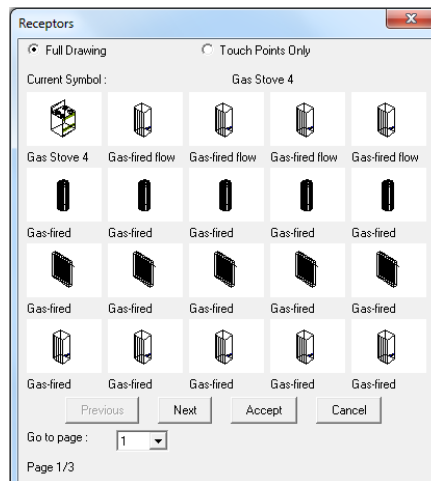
Receptors

Full Drawing
Touch Points Only

Current Symbol :
Gas Stove 4

| Gas Stove 4 | Gas-fired flow | Gas-fired flow | Gas-fired flow | Gas-fired flow |
|---|---|---|---|---|
| Gas-fired | Gas-fired | Gas-fired | Gas-fired | Gas-fired |
| Gas-fired | Gas-fired | Gas-fired | Gas-fired | Gas-fired |
| Gas-fired | Gas-fired | Gas-fired | Gas-fired | Gas-fired |

Previous
Next
Accept
Cancel

Go to page :
1

Page 1/3